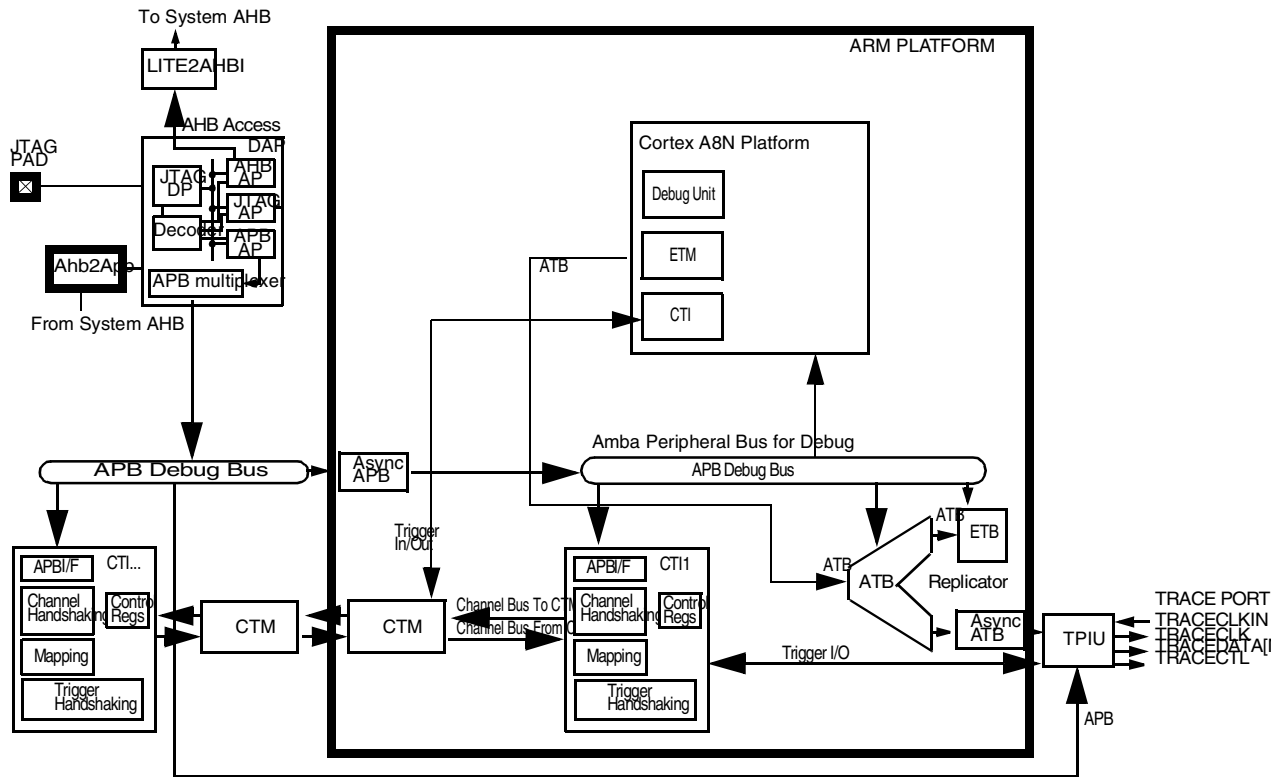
To System AHB

LITE2AHBI

AHB Access

DAP

JTAG PAD

JTAG DP

AHB AP

JTAG AP

Decoder

APB AP

Ahb2Apb

APB multiplexer

From System AHB

ARM PLATFORM

Cortex A8N Platform

Debug Unit

ETM

CTI

ATB

Amba Peripheral Bus for Debug

APB Debug Bus

Async APB

APB Debug Bus

Trigger In/Out

ATB

ETB

ATB

ATB

Replicator

APBI/F

CTI...

Channel Handshaking

Control Regs

Mapping

Trigger Handshaking

CTM

CTM

Channel Bus To CTM

Channel Bus From C

APBI/F

CTI1

Channel Handshaking

Control Regs

Mapping

Trigger Handshaking

Trigger I/O

Async ATB

TPIU

TRACE PORT

TRACECLKIN

TRACECLK

TRACEDATA[I

TRACECTL

APB